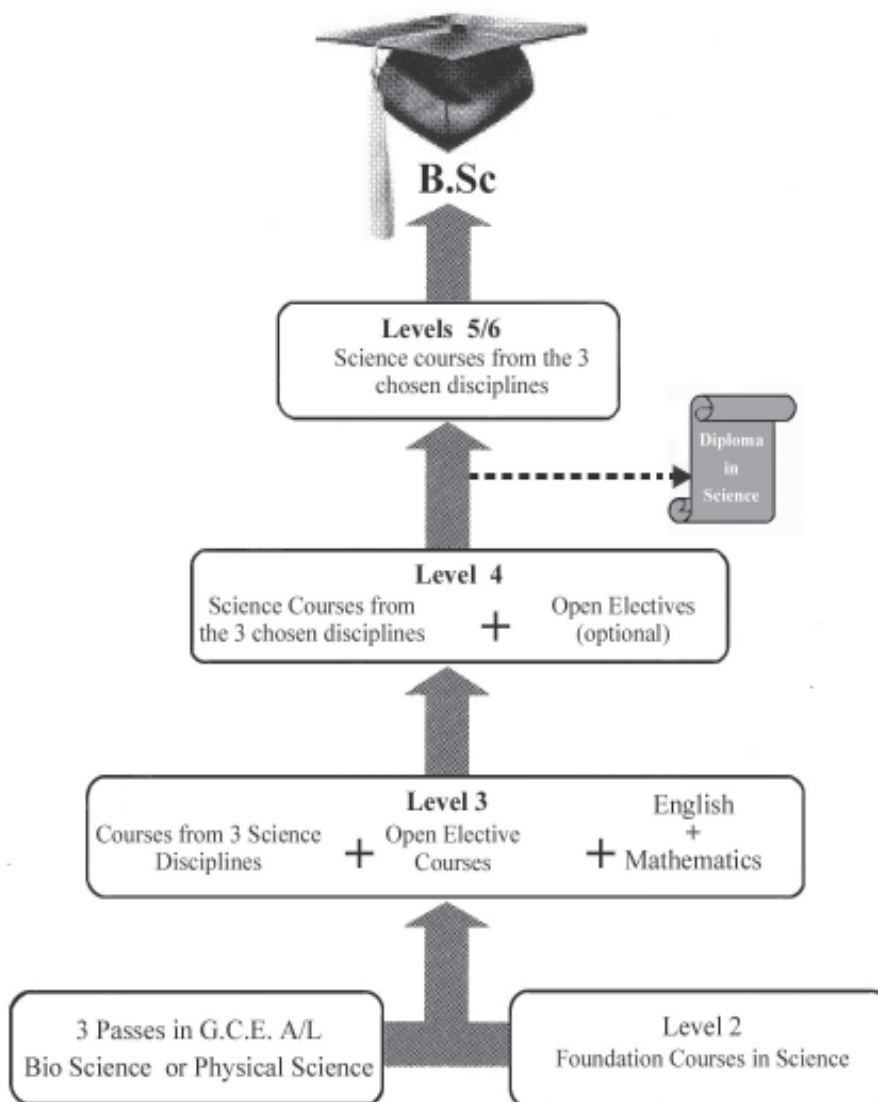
B.Sc

Levels 5/6
Science courses from the 3 chosen disciplines

Diploma in Science

Level 4
Science Courses from the 3 chosen disciplines + Open Electives (optional)

Level 3
Courses from 3 Science Disciplines + Open Elective Courses + English + Mathematics

3 Passes in G.C.E. A/L Bio Science or Physical Science

Level 2
Foundation Courses in Science